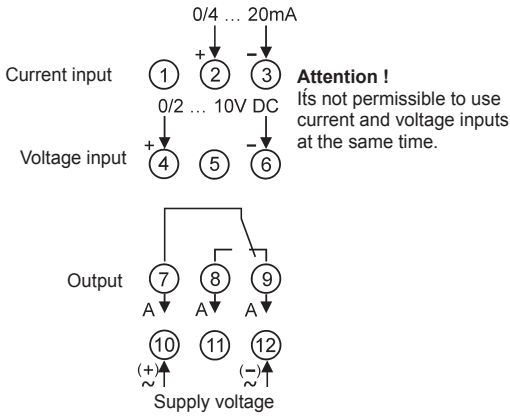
0/4 … 20mA

+ –

Current input ① ② ③

Attention !
Ít's not permissible to use current and voltage inputs at the same time.

0/2 … 10V DC

+ –

Voltage input ④ ⑤ ⑥

Output ⑦ ⑧ ⑨

A A A

⑩ ⑪ ⑫

(+) (–)
~ ~

Supply voltage